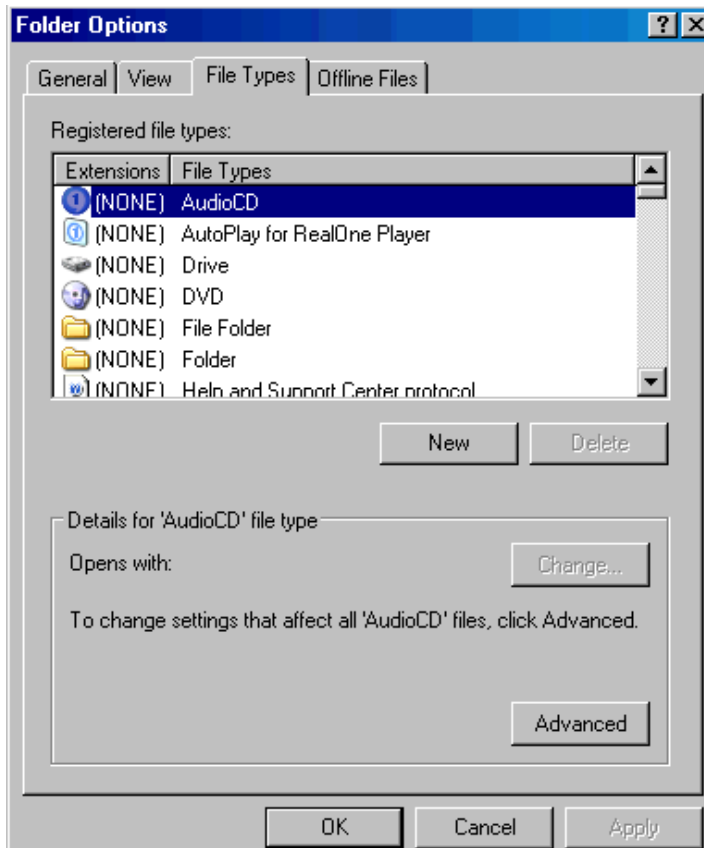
Folder Options

?

General | View | File Types | Offline Files

Registered file types:

| Extensions | File Types |
|---|---|
| (NONE) | AudioCD |
| (NONE) | AutoPlay for RealOne Player |
| (NONE) | Drive |
| (NONE) | DVD |
| (NONE) | File Folder |
| (NONE) | Folder |
| (NONE) | Help and Support Center protocol |

New

Delete

Details for 'AudioCD' file type

Opens with:

Change...

To change settings that affect all 'AudioCD' files, click Advanced.

Advanced

OK

Cancel

Apply